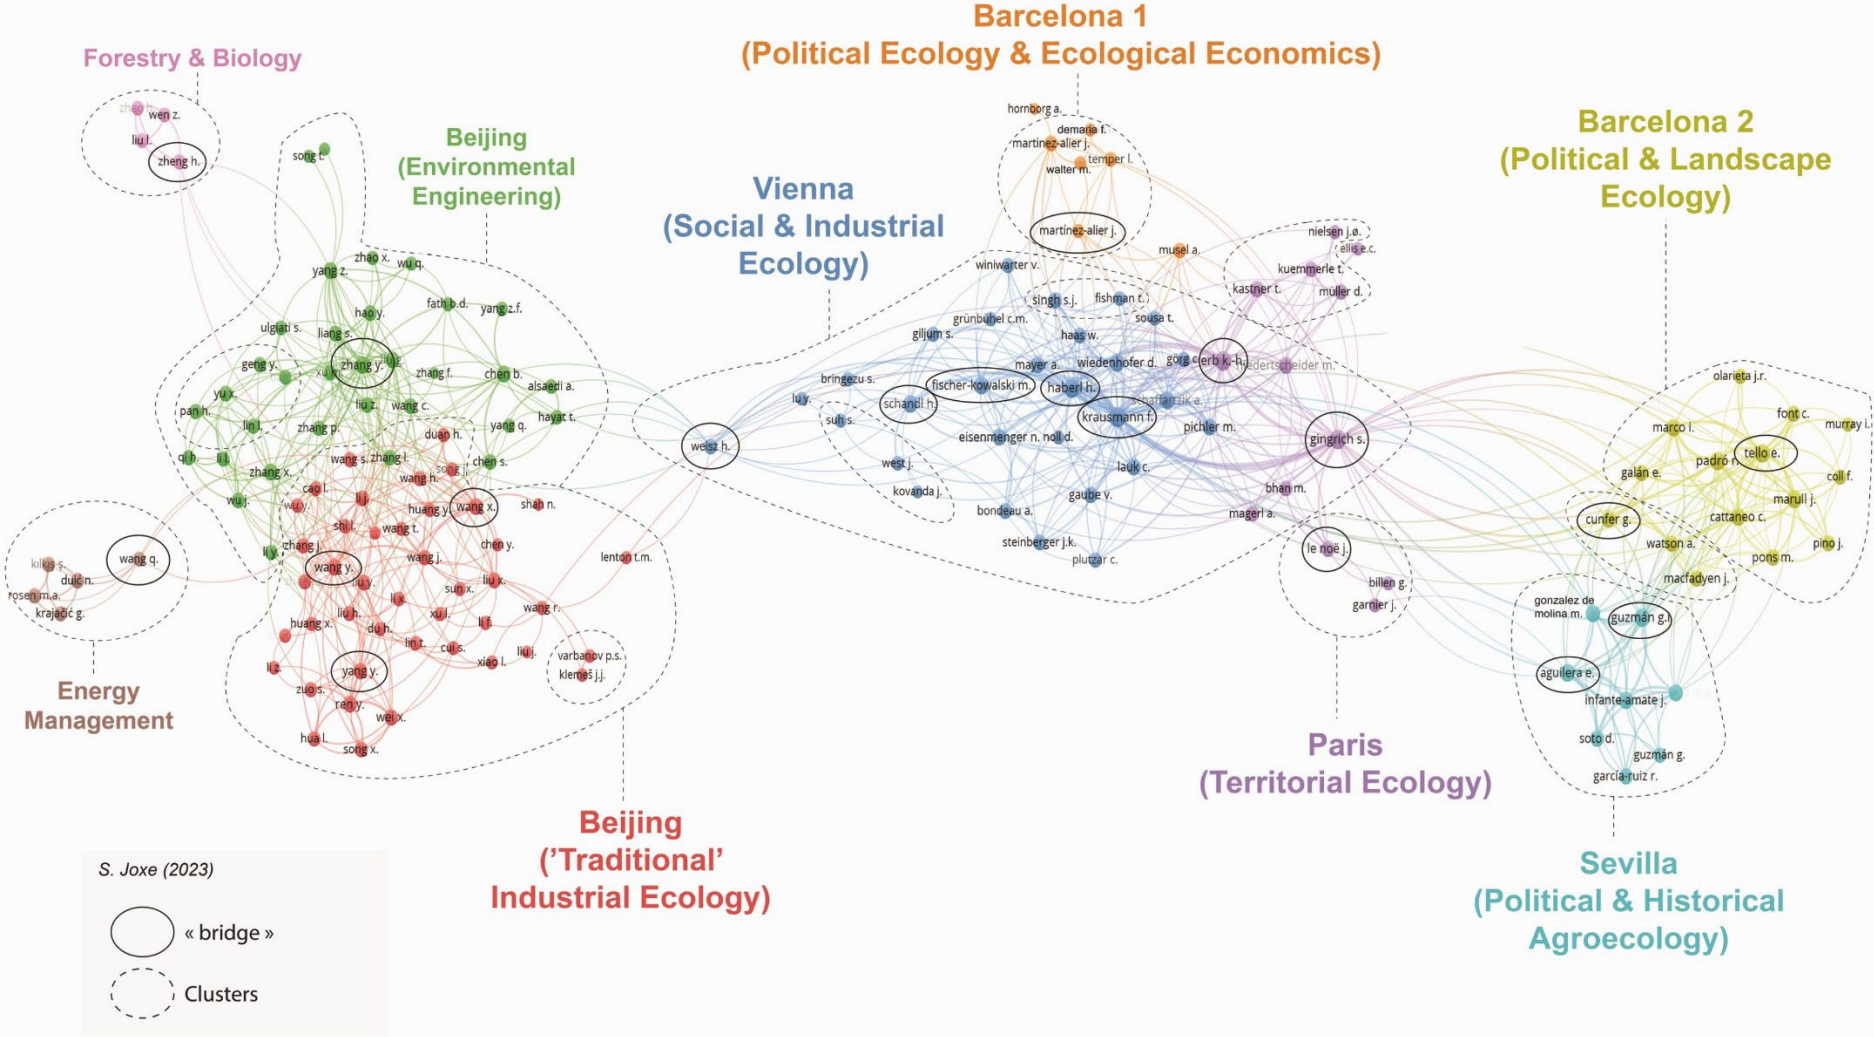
Forestry & Biology

Beijing (Environmental Engineering)

Vienna (Social & Industrial Ecology)

Barcelona 1 (Political Ecology & Ecological Economics)

Barcelona 2 (Political & Landscape Ecology)

zhou h.
wen z.
liu l.
zheng h.
song t.
yang z.
zhao x.
wu q.
hao y.
fath b.d.
yang z.f.
ulgiati s.
liang s.
geng y.
zhang y.
xu
li
zhang f.
chen b.
alsaedi a.
yu x.
pan h.
lin l.
liu z.
wang c.
zhang p.
yang q.
hayat t.
duan h.
qi h.
li j.
zhang x.
wang s.
zhang l.
song j.
chen s.
wu j.
cao l.
wang h.
li j.
wu y.
huang y.
wang x.
shan n.
shi l.
wang t.
li y.
zhang j.
wang j.
chen y.
wang y.
liu y.
sun x.
liu x.
lenton t.m.
kilkis ş.
duić n.
rosen m.a.
krajačić g.
wang q.
li x.
xu l.
li f.
wang r.
huang x.
liu h.
du h.
lin t.
cui s.
liu j.
varbanov p.s.
klemeš j.j.
xiao l.
li z.
yang y.
zuo s.
ren y.
wei x.
hua l.
song x.

Energy Management

hornborg a.
demaria f.
martinez-alier j.
temper l.
walter m.
martinez-alier j.
musel a.
nielsen j.ø.
ellis e.c.
kuemmerle t.
kastner t.
müller d.
winiwarter v.
singh s.j.
fishman t.
grünbühel c.m.
sousa t.
giljum s.
haas w.
mayer a.
wiedenhofer d.
gorg c.
erb k.-h.
niedertscheider m.
bringezu s.
fischer-kowalski m.
haberl h.
lu y.
schandl h.
schaffartzik a.
krausmann f.
suh s.
pichler m.
eisenmenger n.
noll d.
weisz h.
gingrich s.
lauk c.
west j.
bhan m.
kovanda j.
gaube v.
bondeau a.
magerl a.
steinberger j.k.
plutzar c.
le noë j.
billen g.
garnier j.

olarieta j.r.
font c.
murray i.
marco i.
tello e.
padró r.
galán e.
coll f.
marull j.
cunfer g.
cattaneo c.
watson a.
pino j.
pons m.
macfadyen j.
gonzalez de molina m.
guzmán g.i.
aguilera e.
infante-amate j.
soto d.
guzmán g.
garcía-ruiz r.

Paris (Territorial Ecology)

Beijing ('Traditional' Industrial Ecology)

Sevilla (Political & Historical Agroecology)

S. Joxe (2023)
« bridge »
Clusters